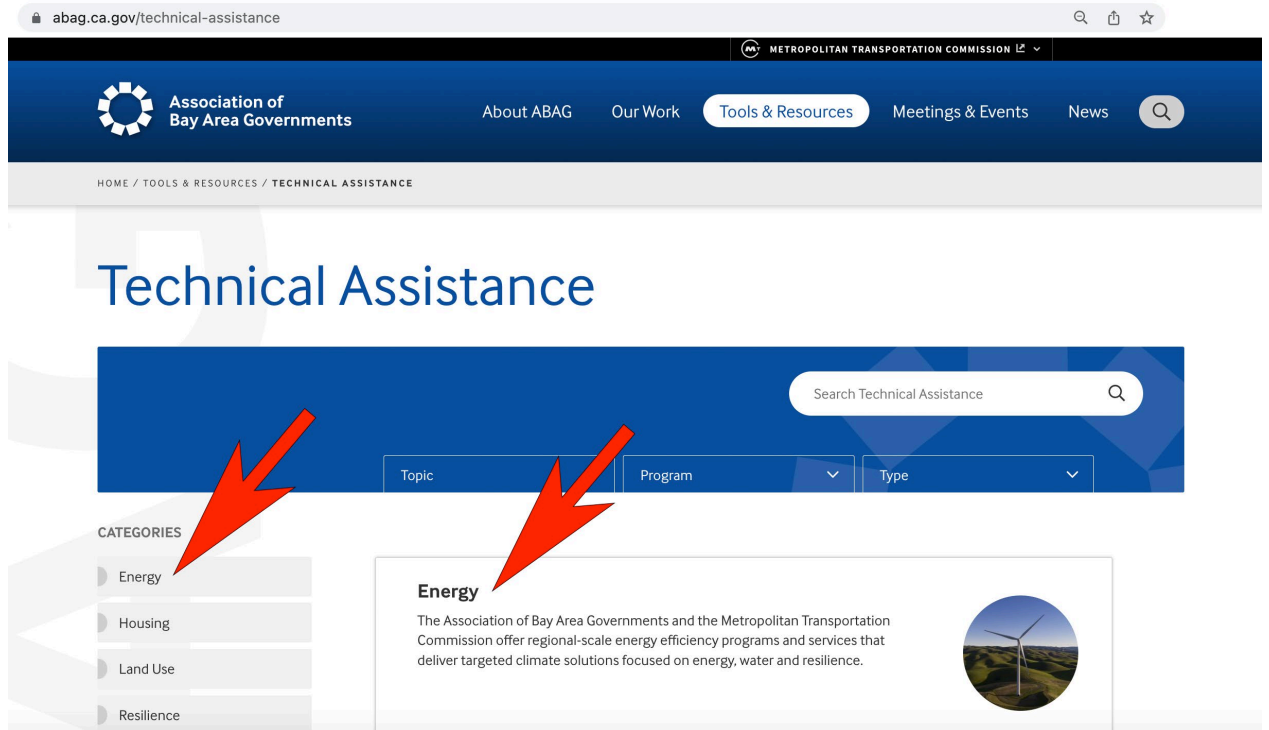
abag.ca.gov/technical-assistance

METROPOLITAN TRANSPORTATION COMMISSION

Association of Bay Area Governments

About ABAG Our Work Tools & Resources Meetings & Events News

HOME / TOOLS & RESOURCES / TECHNICAL ASSISTANCE

Technical Assistance

Search Technical Assistance

Topic

Program

Type

CATEGORIES

Energy

Housing

Land Use

Resilience

Energy

The Association of Bay Area Governments and the Metropolitan Transportation Commission offer regional-scale energy efficiency programs and services that deliver targeted climate solutions focused on energy, water and resilience.